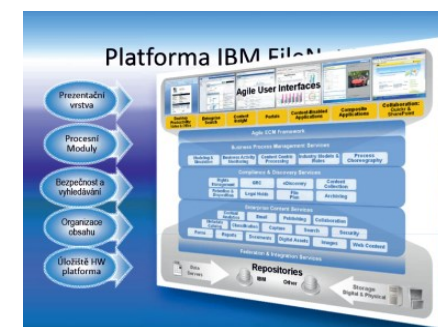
Platforma IBM FileN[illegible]

Prezentační vrstva

Procesní Moduly

Bezpečnost a vyhledávání

Organizace obsahu

Úložiště HW platforma

Agile User Interfaces

Desktop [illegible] | Enterprise Search | Content Insight | Portals | Content-Enabled Applications | Composite Applications | Collaboration: Quickr & SharePoint

Agile ECM Framework

Business Process Management Services

Modeling & Simulation | Business Activity Monitoring | Content Centric Processing | Industry Models & Rules | Process Choreography

Compliance & Discovery Services

Rights Management | GRC | eDiscovery | Content Collection | Retention & Disposition | Legal Hold | File Plan | Archiving

Enterprise Content Services

Content Analytics | Read | Publishing | Collaboration | Workflow & Lifecycle | Classification | Capture | Search | Security | Forms | Reports | Documents | Digital Assets | Images | Web Content

Federation & Integration Services

Data Servers

Repositories

IBM | Other

Storage Digital & Physical